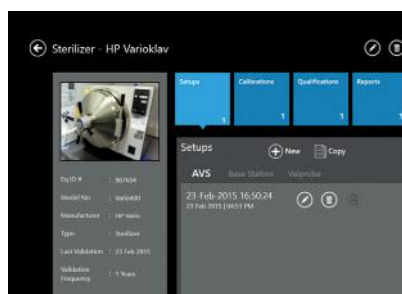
Sterilizer - HP Varioklav

Setups
1

Calibrations
1

Qualifications
1

Reports
1

Equ ID # : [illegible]
Model No : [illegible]
Manufacturer : HP Medizintechnik
Type : Sterilizer
Last Validation : 23 Feb 2015
Validation Frequency : 1 Years

Setups

New

Copy

AVS

Base Station

Valprobe

23-Feb-2015 16:50:24
23 Feb 2015 | 04:51 PM